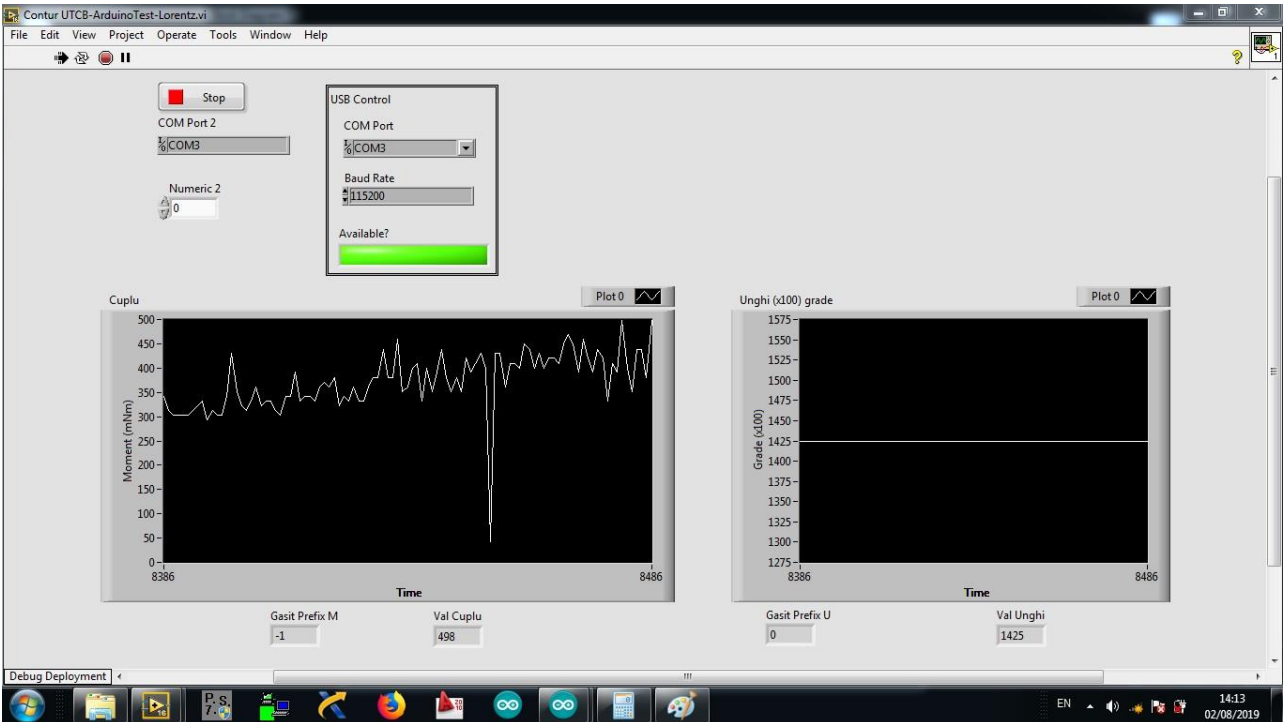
Contur UTCB-ArduinoTest-Lorentz.vi

File Edit View Project Operate Tools Window Help

Stop

COM Port 2

COM3

Numeric 2

0

USB Control

COM Port

COM3

Baud Rate

115200

Available?

Cuplu

Plot 0

Moment (mNm)

500
450
400
350
300
250
200
150
100
50
0

8386

Time

8486

Unghi (x100) grade

Plot 0

Grade (x100)

1575
1550
1525
1500
1475
1450
1425
1400
1375
1350
1325
1300
1275

8386

Time

8486

Gasit Prefix M

-1

Val Cuplu

498

Gasit Prefix U

0

Val Unghi

1425

Debug Deployment

EN

14:13
02/08/2019